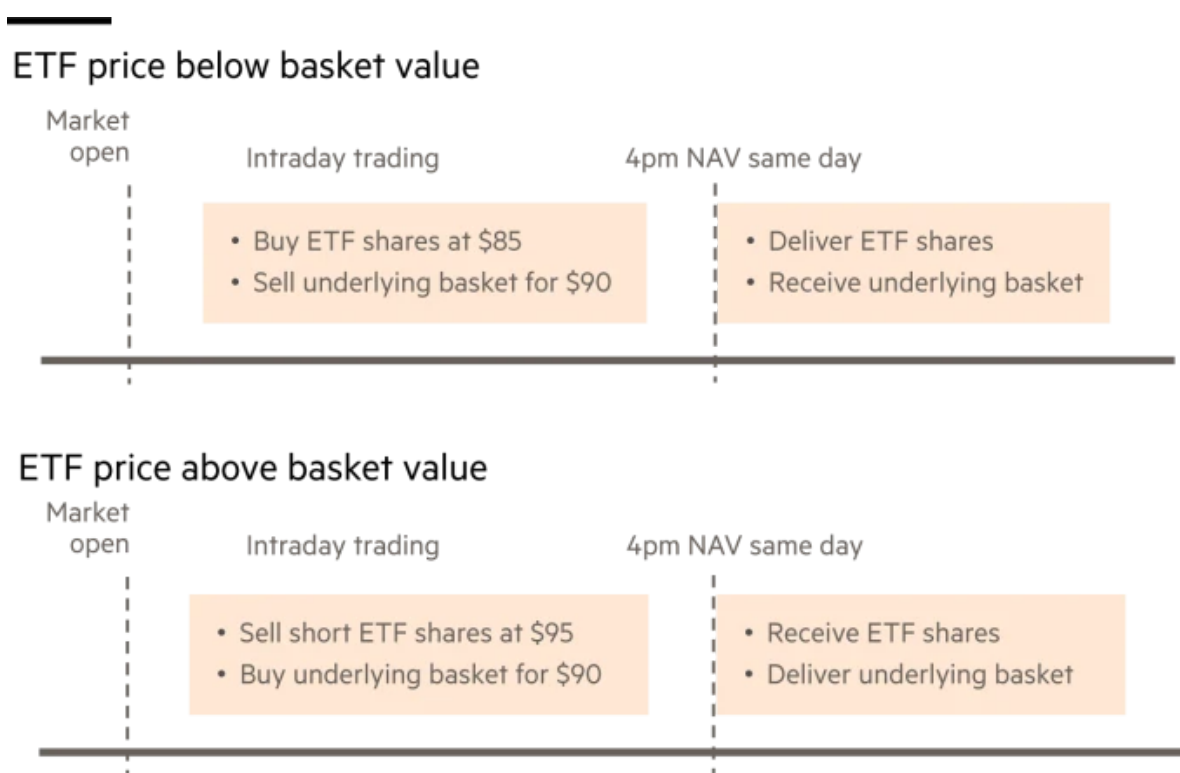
ETF price below basket value

Market open

Intraday trading

4pm NAV same day

• Buy ETF shares at $85
• Sell underlying basket for $90

• Deliver ETF shares
• Receive underlying basket

ETF price above basket value

Market open

Intraday trading

4pm NAV same day

• Sell short ETF shares at $95
• Buy underlying basket for $90

• Receive ETF shares
• Deliver underlying basket